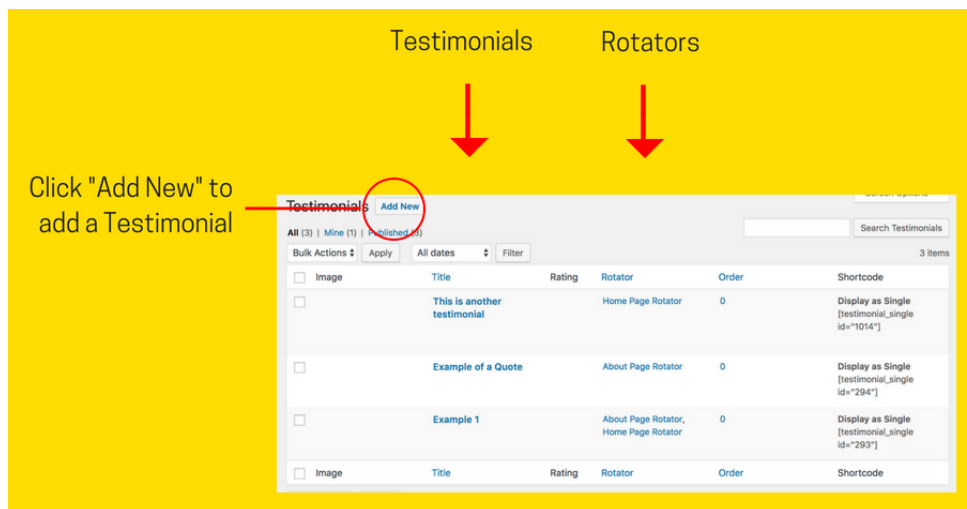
Testimonials

Rotators

Click "Add New" to add a Testimonial

Screen Options

Testimonials Add New

All (3) | Mine (1) | Published (3)

Search Testimonials

Bulk Actions Apply All dates Filter

3 items

| | Image | Title | Rating | Rotator | Order | Shortcode |
|---|---|---|---|---|---|---|
| | | This is another testimonial | | Home Page Rotator | 0 | Display as Single [testimonial_single id="1014"] |
| | | Example of a Quote | | About Page Rotator | 0 | Display as Single [testimonial_single id="294"] |
| | | Example 1 | | About Page Rotator, Home Page Rotator | 0 | Display as Single [testimonial_single id="293"] |
| | Image | Title | Rating | Rotator | Order | Shortcode |